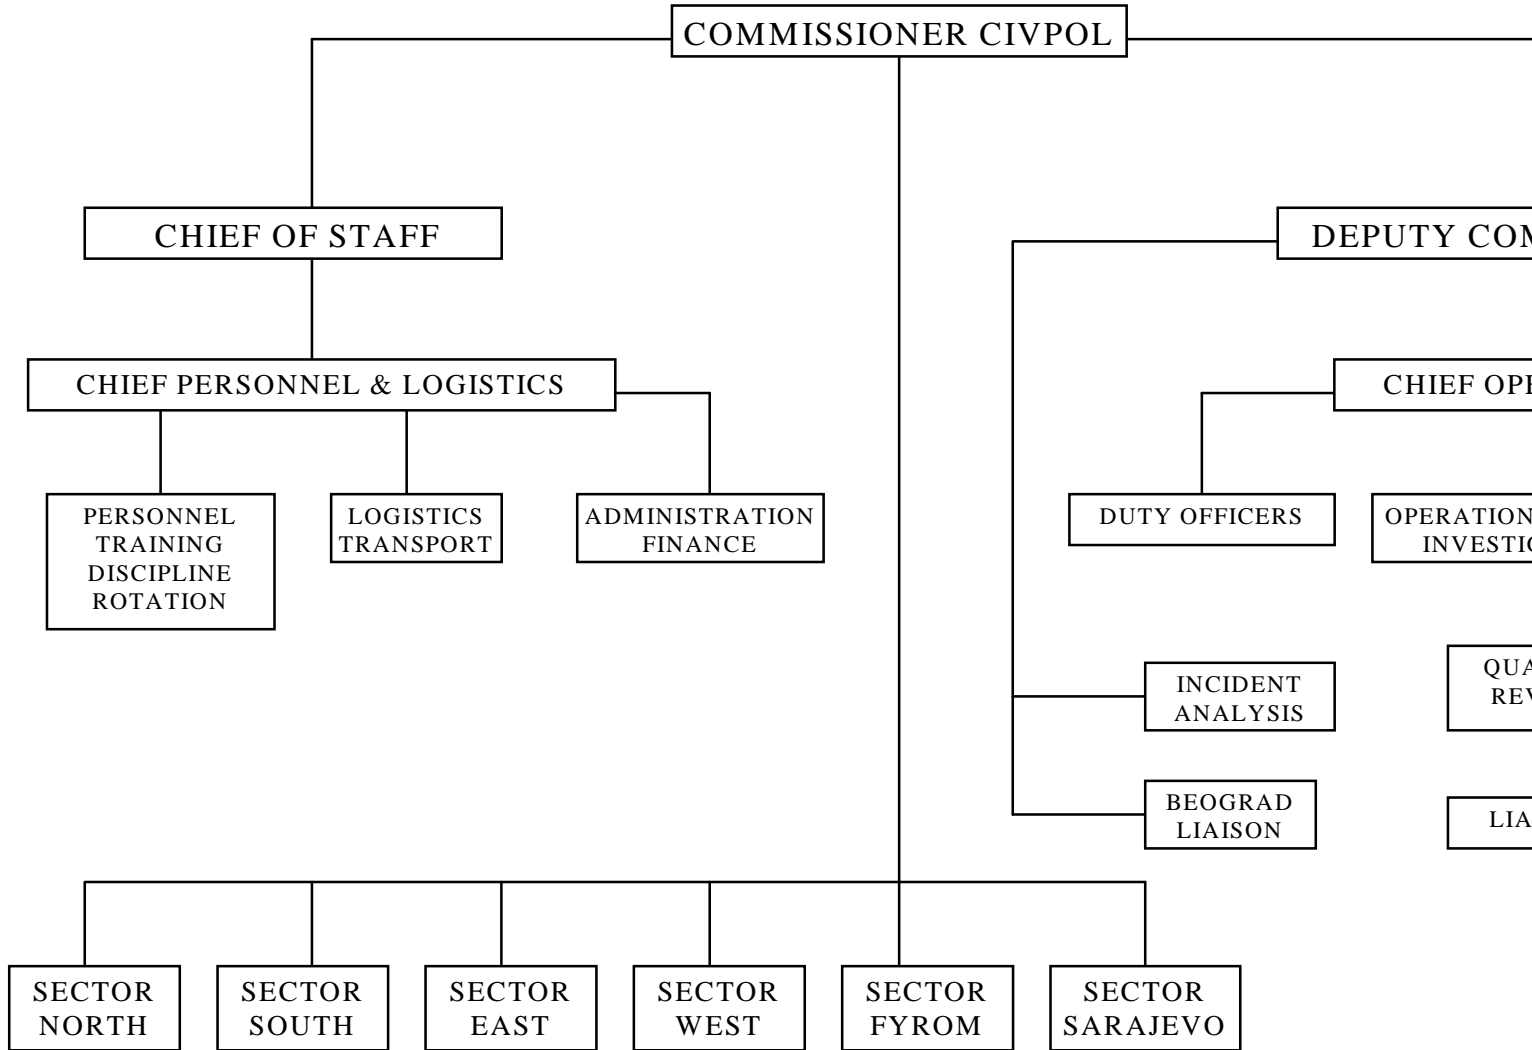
COMMISSIONER CIVPOL

CHIEF OF STAFF

DEPUTY COM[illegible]

CHIEF PERSONNEL & LOGISTICS

CHIEF OP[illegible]

PERSONNEL
TRAINING
DISCIPLINE
ROTATION

LOGISTICS
TRANSPORT

ADMINISTRATION
FINANCE

DUTY OFFICERS

OPERATION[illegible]
INVESTI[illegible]

INCIDENT
ANALYSIS

QUA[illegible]
REV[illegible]

BEOGRAD
LIAISON

LIA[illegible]

SECTOR
NORTH

SECTOR
SOUTH

SECTOR
EAST

SECTOR
WEST

SECTOR
FYROM

SECTOR
SARAJEVO